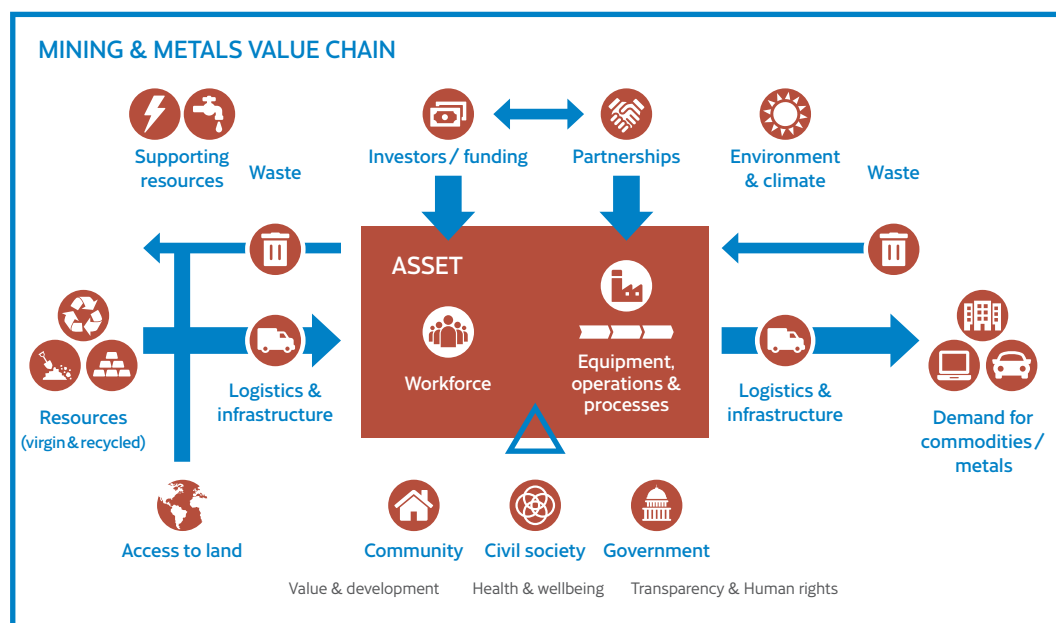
MINING & METALS VALUE CHAIN

Supporting resources

Waste

Investors / funding

Partnerships

Environment & climate

Waste

ASSET

Workforce

Equipment, operations & processes

Resources (virgin & recycled)

Logistics & infrastructure

Logistics & infrastructure

Demand for commodities / metals

Access to land

Community

Civil society

Government

Value & development

Health & wellbeing

Transparency & Human rights